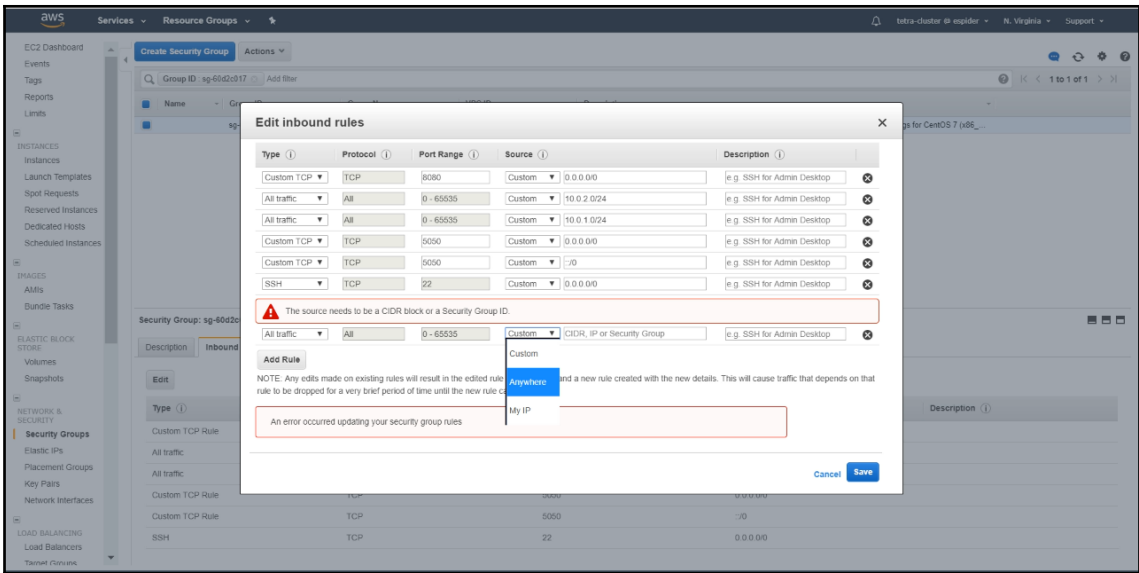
aws Services Resource Groups

tetra-cluster @ espider N. Virginia Support

EC2 Dashboard
Events
Tags
Reports
Limits
INSTANCES
Instances
Launch Templates
Spot Requests
Reserved Instances
Dedicated Hosts
Scheduled Instances
IMAGES
AMIs
Bundle Tasks
ELASTIC BLOCK STORE
Volumes
Snapshots
NETWORK & SECURITY
Security Groups
Elastic IPs
Placement Groups
Key Pairs
Network Interfaces
LOAD BALANCING
Load Balancers
Target Groups

Create Security Group Actions

Group ID : sg-60d2c017 Add filter

1 to 1 of 1

Name Gr

sg-

gs for CentOS 7 (x86_...

Security Group: sg-60d2c

Description Inbound

Edit

Type (i)

Description (i)

Custom TCP Rule
All traffic
All traffic
Custom TCP Rule TCP 5050 0.0.0.0/0
Custom TCP Rule TCP 5050 ::/0
SSH TCP 22 0.0.0.0/0

Edit inbound rules

| Type | Protocol | Port Range | Source | Description |
|---|---|---|---|---|
| Custom TCP | TCP | 8080 | Custom 0.0.0.0/0 | e.g. SSH for Admin Desktop |
| All traffic | All | 0 - 65535 | Custom 10.0.2.0/24 | e.g. SSH for Admin Desktop |
| All traffic | All | 0 - 65535 | Custom 10.0.1.0/24 | e.g. SSH for Admin Desktop |
| Custom TCP | TCP | 5050 | Custom 0.0.0.0/0 | e.g. SSH for Admin Desktop |
| Custom TCP | TCP | 5050 | Custom ::/0 | e.g. SSH for Admin Desktop |
| SSH | TCP | 22 | Custom 0.0.0.0/0 | e.g. SSH for Admin Desktop |

The source needs to be a CIDR block or a Security Group ID.

| All traffic | All | 0 - 65535 | Custom CIDR, IP or Security Group | e.g. SSH for Admin Desktop |

Custom
Anywhere
My IP

Add Rule

NOTE: Any edits made on existing rules will result in the edited rule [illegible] and a new rule created with the new details. This will cause traffic that depends on that rule to be dropped for a very brief period of time until the new rule ca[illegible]

An error occurred updating your security group rules

Cancel Save